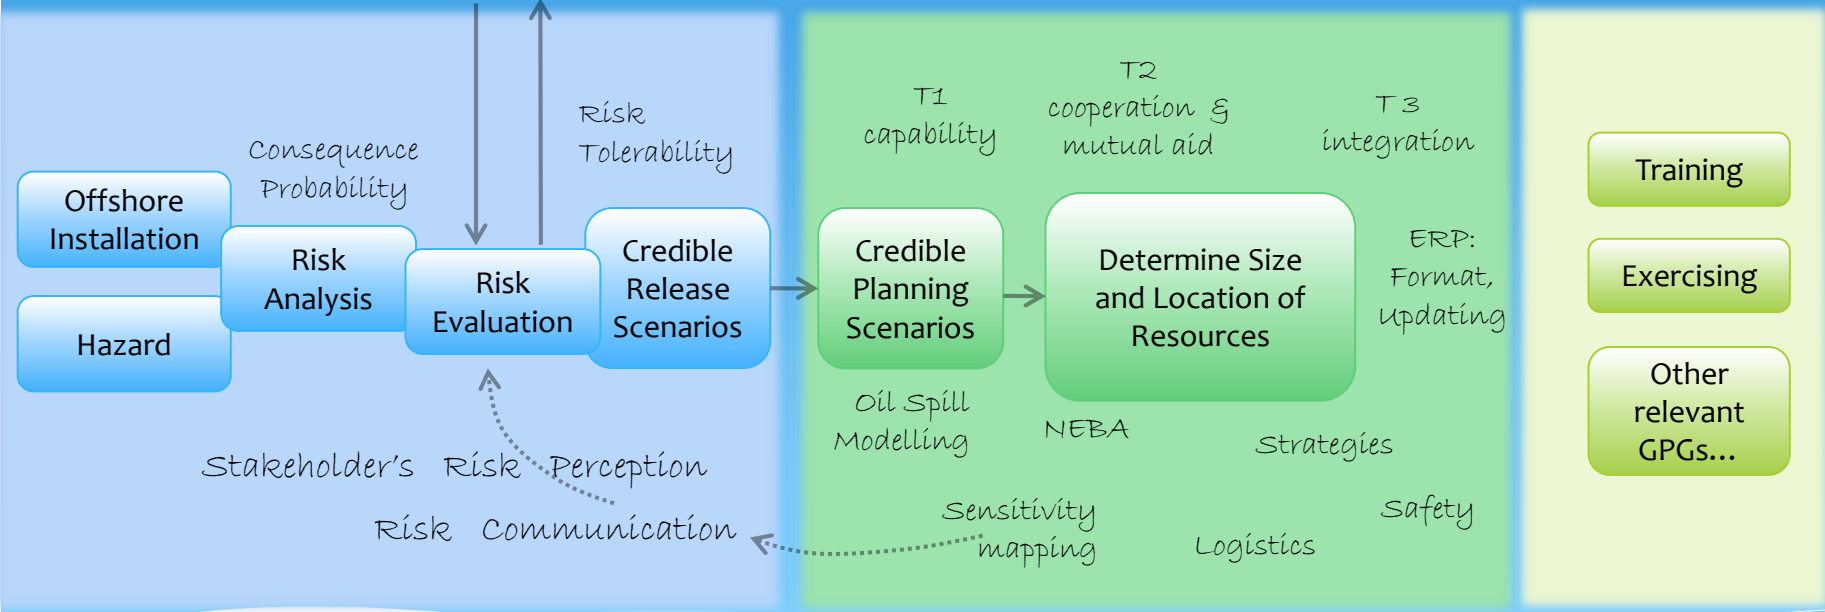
Offshore Installation

Hazard

Consequence Probability

Risk Analysis

Risk Evaluation

Risk Tolerability

Credible Release Scenarios

Stakeholder's Risk Perception

Risk Communication

T1 capability

T2 cooperation & mutual aid

T3 integration

Credible Planning Scenarios

Determine Size and Location of Resources

ERP: Format, updating

Oil Spill Modelling

NEBA

Strategies

Sensitivity mapping

Logistics

Safety

Training

Exercising

Other relevant GPGs...